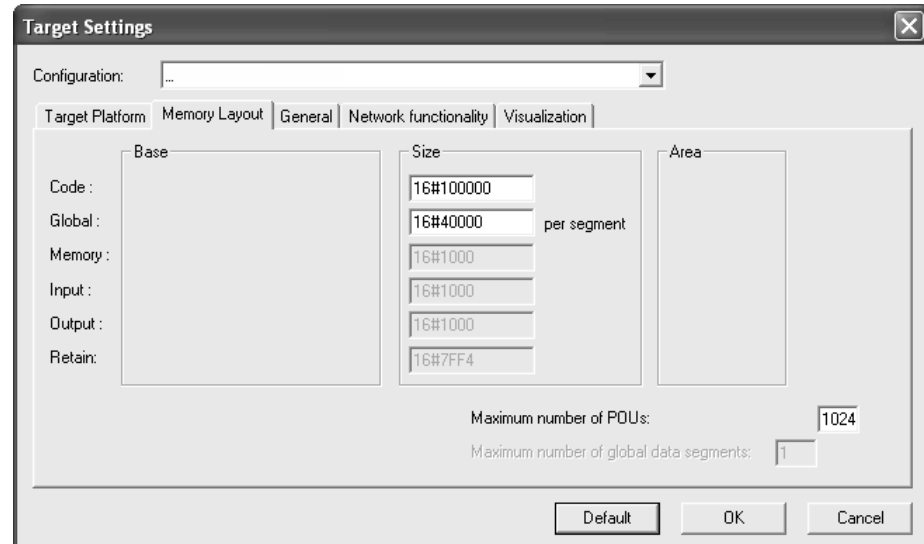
Target Settings

Configuration: ...

Target Platform | Memory Layout | General | Network functionality | Visualization

Base

Size

Area

Code : 16#100000

Global : 16#40000 per segment

Memory : 16#1000

Input : 16#1000

Output : 16#1000

Retain: 16#7FF4

Maximum number of POUs: 1024

Maximum number of global data segments: 1

Default OK Cancel